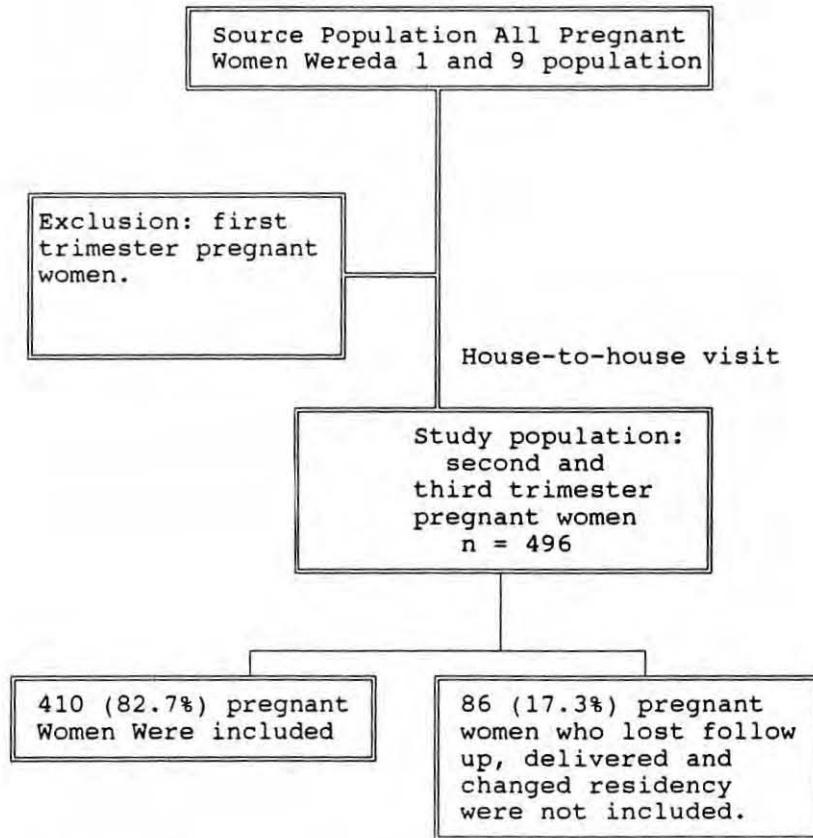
Source Population All Pregnant Women Wereda 1 and 9 population

Exclusion: first trimester pregnant women.

House-to-house visit

Study population: second and third trimester pregnant women n = 496

410 (82.7%) pregnant Women Were included

86 (17.3%) pregnant women who lost follow up, delivered and changed residency were not included.